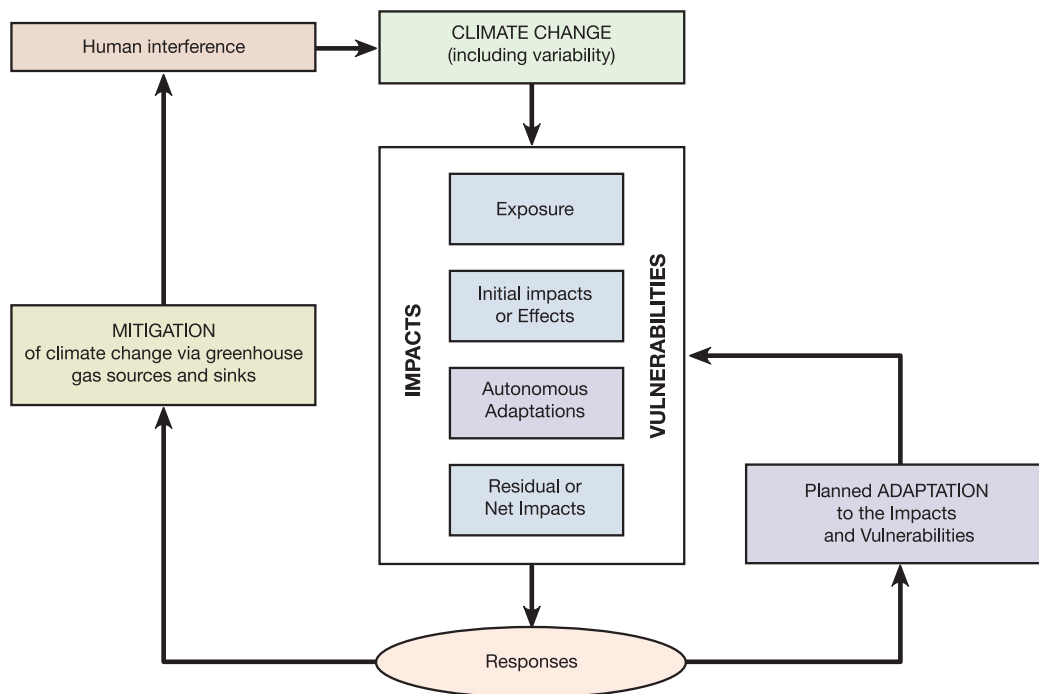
Human interference

CLIMATE CHANGE
(including variability)

IMPACTS

Exposure

Initial impacts
or Effects

Autonomous
Adaptations

Residual or
Net Impacts

VULNERABILITIES

MITIGATION
of climate change via greenhouse
gas sources and sinks

Planned ADAPTATION
to the Impacts
and Vulnerabilities

Responses